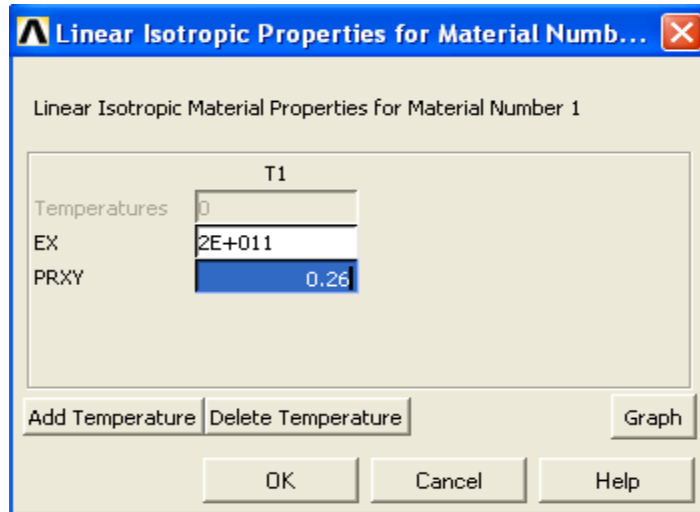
Linear Isotropic Properties for Material Numb...

Linear Isotropic Material Properties for Material Number 1

| | T1 |
|---|---|
| Temperatures | 0 |
| EX | 2E+011 |
| PRXY | 0.26 |

Add Temperature
Delete Temperature
Graph

OK
Cancel
Help